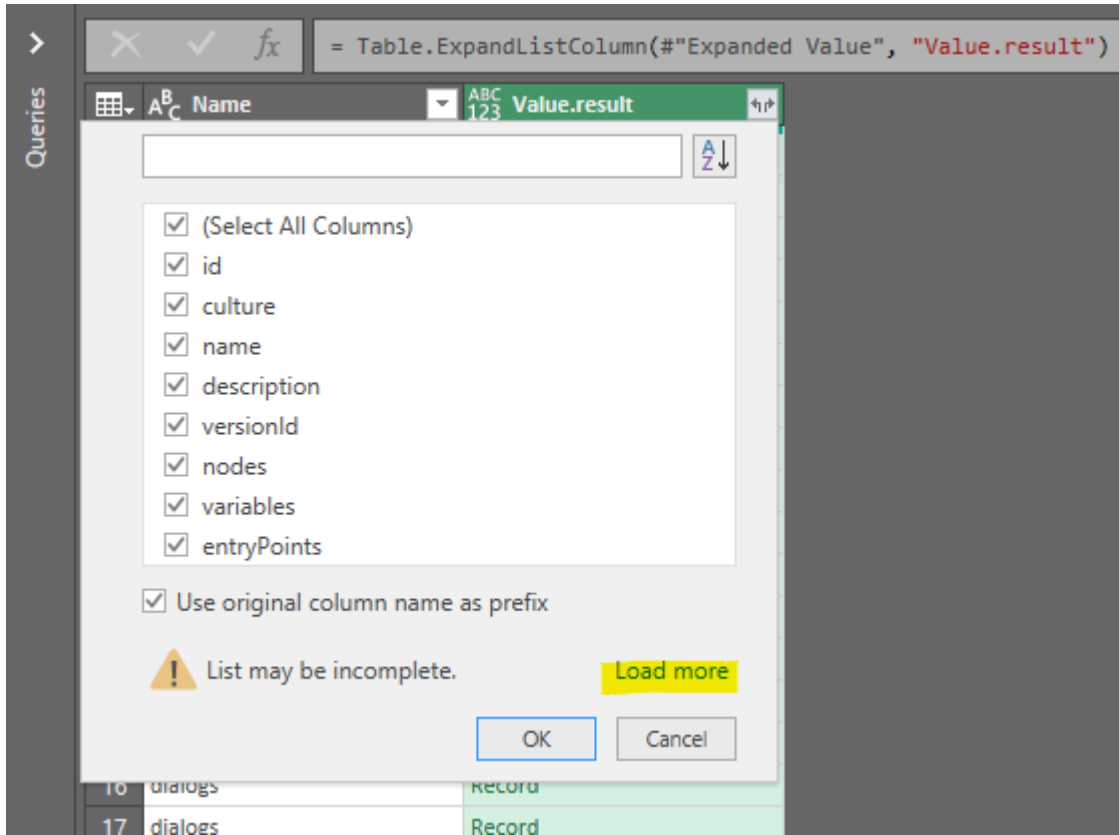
Queries

$f_x$ = Table.ExpandListColumn(#"Expanded Value", "Value.result")

$A^B_C$ Name

ABC 123 Value.result

(Select All Columns)
id
culture
name
description
versionId
nodes
variables
entryPoints

Use original column name as prefix

List may be incomplete.

Load more

OK
Cancel

16 dialogs Record
17 dialogs Record